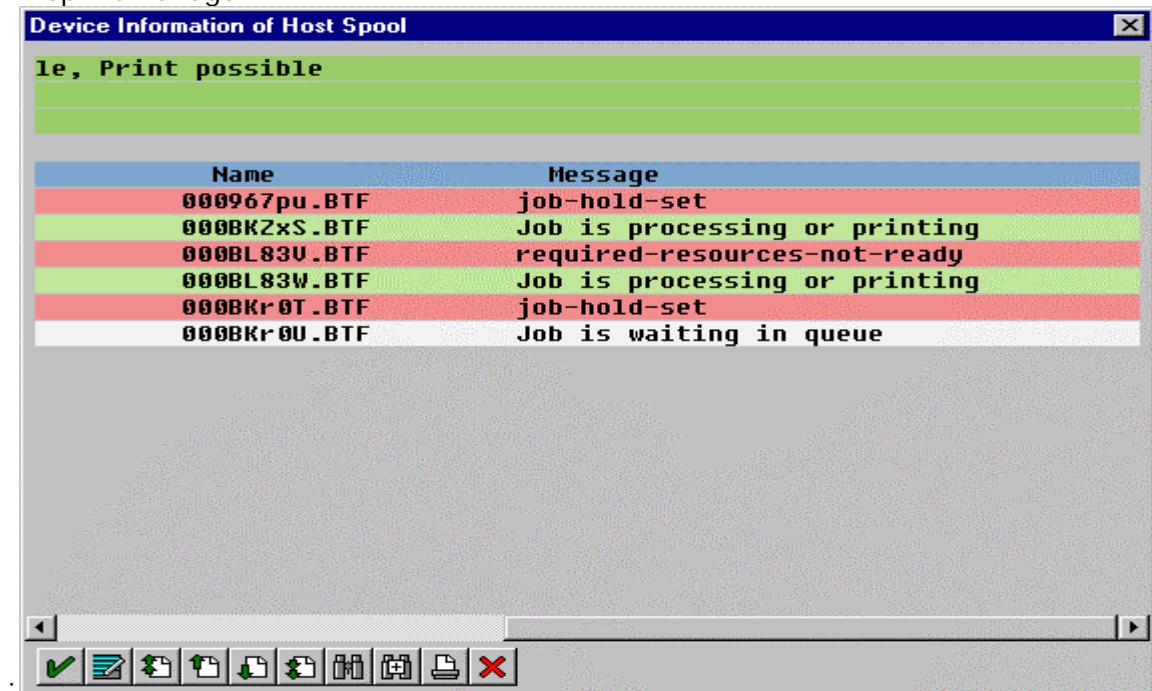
Device Information of Host Spool

le, Print possible

| Name | Message |
|---|---|
| 000967pu.BTF | job-hold-set |
| 000BKZxS.BTF | Job is processing or printing |
| 000BL83V.BTF | required-resources-not-ready |
| 000BL83W.BTF | Job is processing or printing |
| 000BKr0T.BTF | job-hold-set |
| 000BKr0U.BTF | Job is waiting in queue |